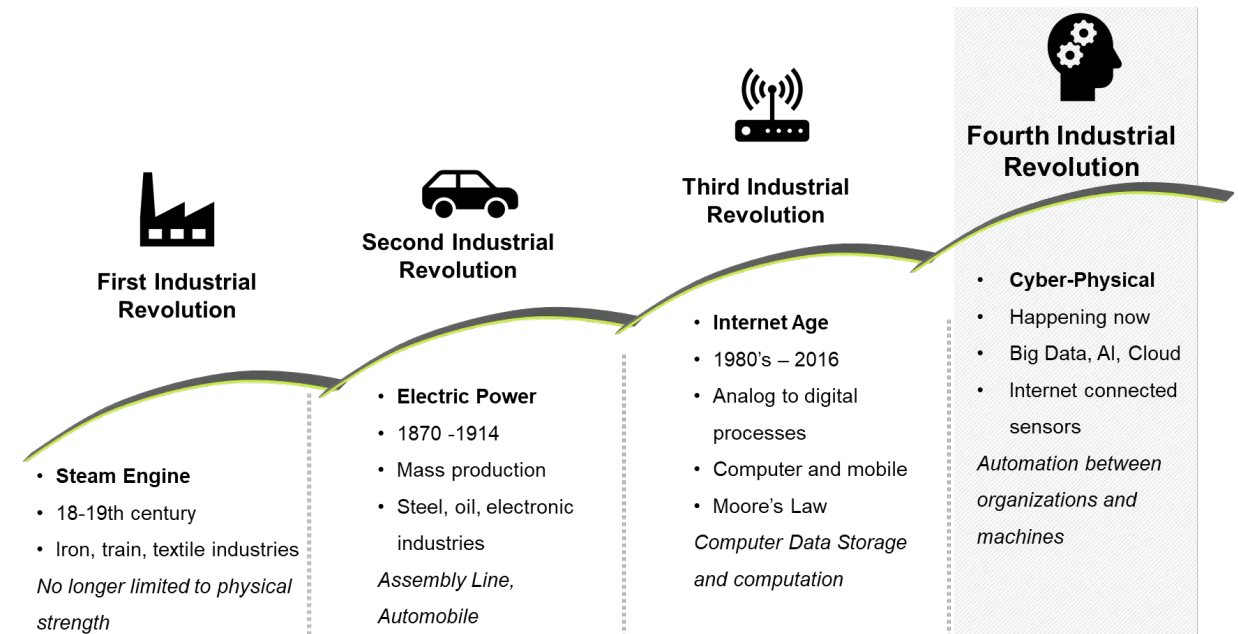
First Industrial Revolution

• Steam Engine
• 18-19th century
• Iron, train, textile industries
No longer limited to physical strength

Second Industrial Revolution

• Electric Power
• 1870 -1914
• Mass production
• Steel, oil, electronic industries
Assembly Line, Automobile

Third Industrial Revolution

• Internet Age
• 1980's – 2016
• Analog to digital processes
• Computer and mobile
• Moore's Law
Computer Data Storage and computation

Fourth Industrial Revolution

• Cyber-Physical
• Happening now
• Big Data, AI, Cloud
• Internet connected sensors
Automation between organizations and machines